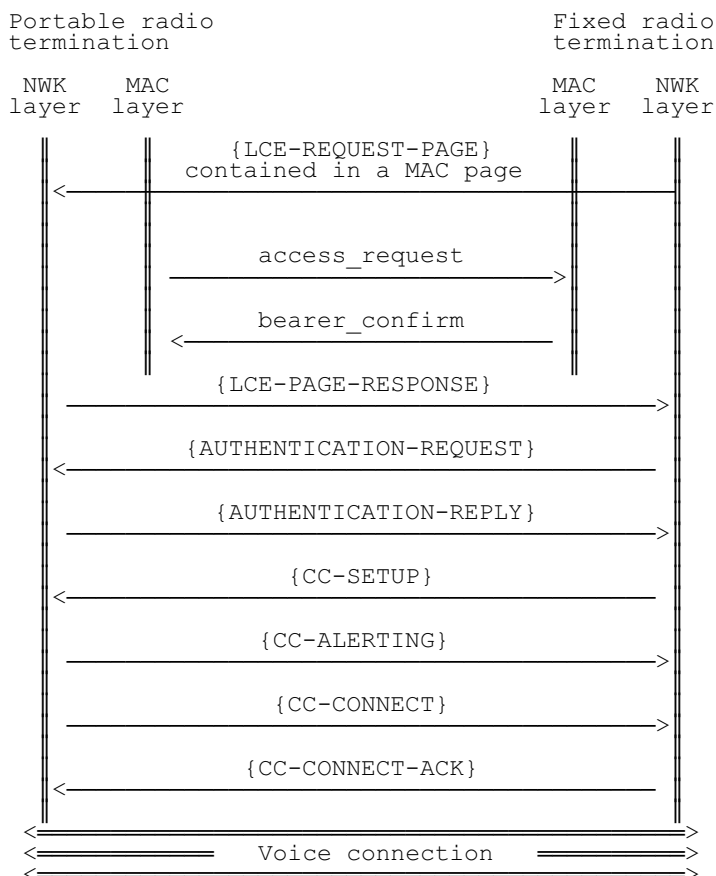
Portable radio termination

Fixed radio termination

NWK layer

MAC layer

MAC layer

NWK layer

{LCE-REQUEST-PAGE} contained in a MAC page

access_request

bearer_confirm

{LCE-PAGE-RESPONSE}

{AUTHENTICATION-REQUEST}

{AUTHENTICATION-REPLY}

{CC-SETUP}

{CC-ALERTING}

{CC-CONNECT}

{CC-CONNECT-ACK}

Voice connection